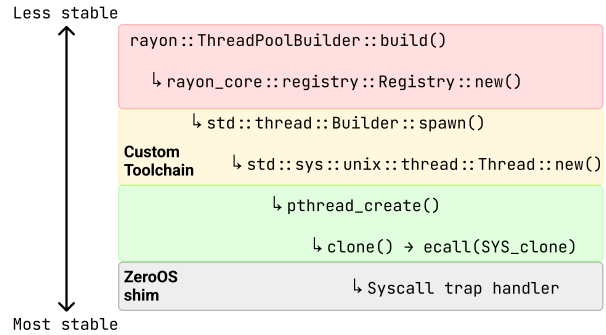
Less stable

rayon::ThreadPoolBuilder::build()

↳ rayon_core::registry::Registry::new()

↳ std::thread::Builder::spawn()

Custom Toolchain

↳ std::sys::unix::thread::Thread::new()

↳ pthread_create()

↳ clone() → ecall(SYS_clone)

ZeroOS shim

↳ Syscall trap handler

Most stable